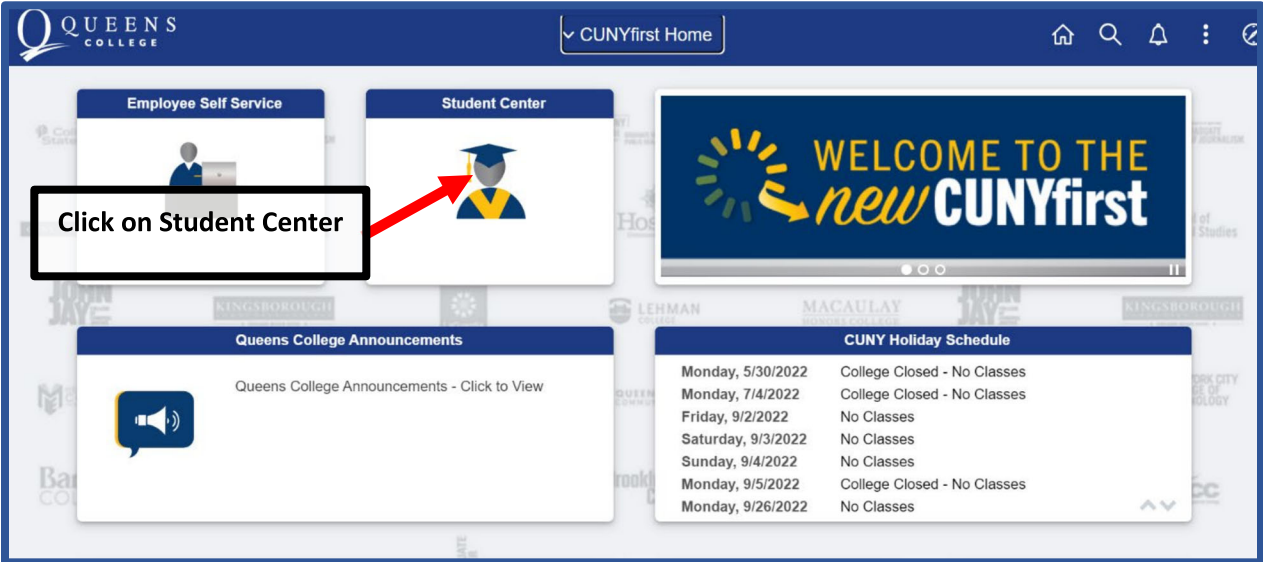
QUEENS COLLEGE

CUNYfirst Home

Employee Self Service

Student Center

Click on Student Center

WELCOME TO THE new CUNYfirst

JOHN JAY

KINGSBOROUGH

LEHMAN

MACAULAY HONORS COLLEGE

JOHN JAY

KINGSBOROUGH

Queens College Announcements

Queens College Announcements - Click to View

CUNY Holiday Schedule

| | |
|---|---|
| Monday, 5/30/2022 | College Closed - No Classes |
| Monday, 7/4/2022 | College Closed - No Classes |
| Friday, 9/2/2022 | No Classes |
| Saturday, 9/3/2022 | No Classes |
| Sunday, 9/4/2022 | No Classes |
| Monday, 9/5/2022 | College Closed - No Classes |
| Monday, 9/26/2022 | No Classes |